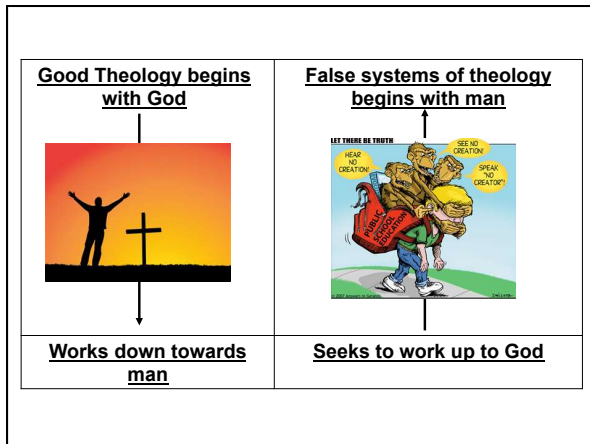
| Good Theology begins with God | False systems of theology begins with man |
|---|---|
| | LET THERE BE TRUTH HEAR NO CREATION! SEE NO CREATION! SPEAK "NO CREATOR!" PUBLIC SCHOOL EDUCATION |
| Works down towards man | Seeks to work up to God |